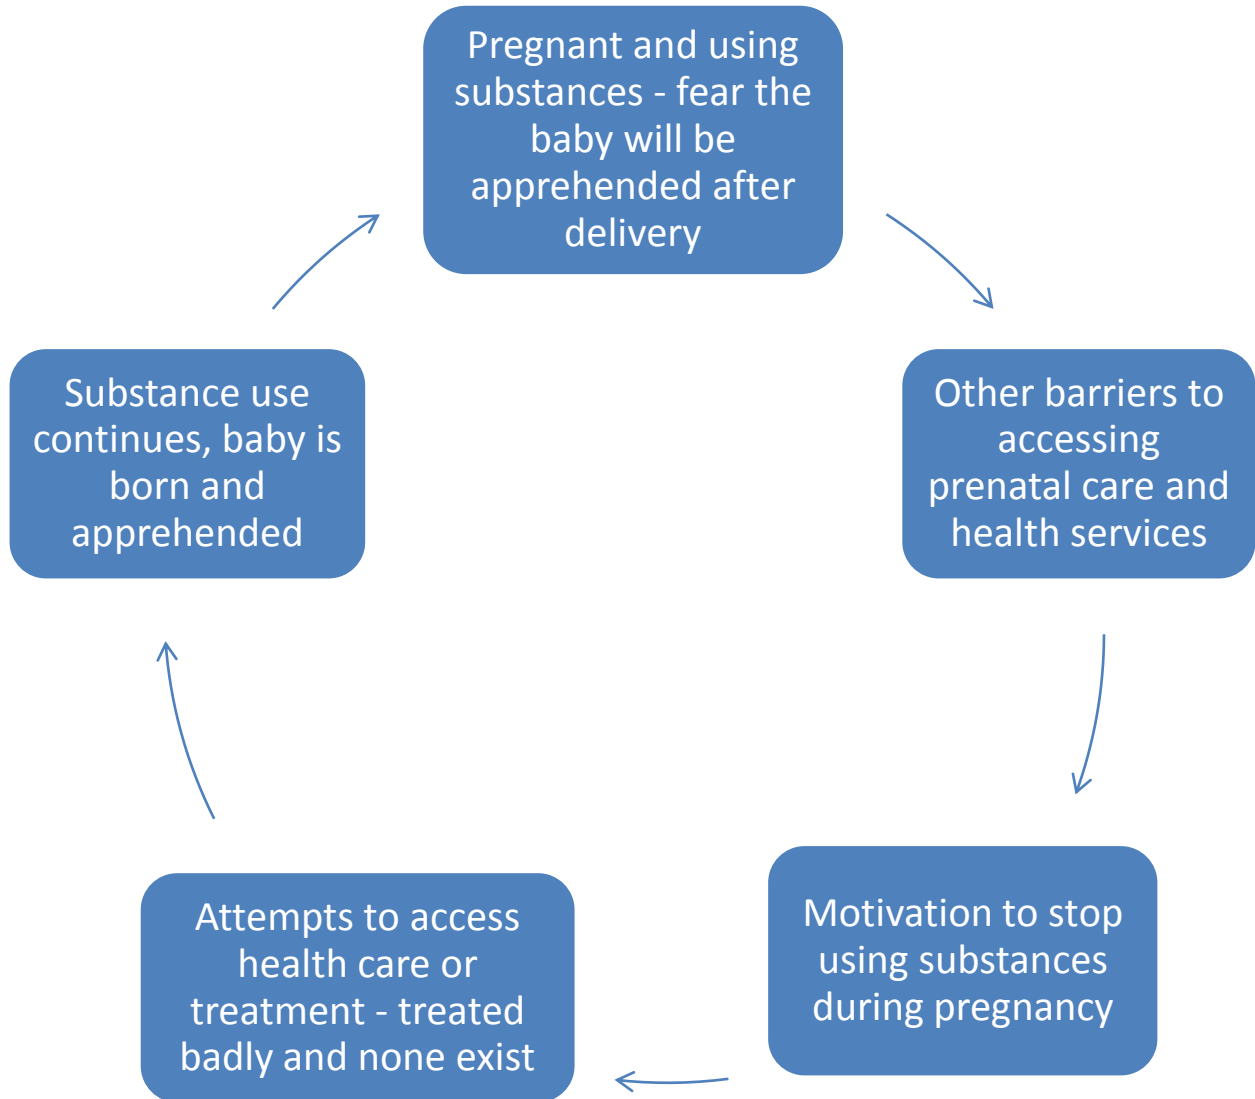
Pregnant and using substances - fear the baby will be apprehended after delivery

Other barriers to accessing prenatal care and health services

Motivation to stop using substances during pregnancy

Attempts to access health care or treatment - treated badly and none exist

Substance use continues, baby is born and apprehended